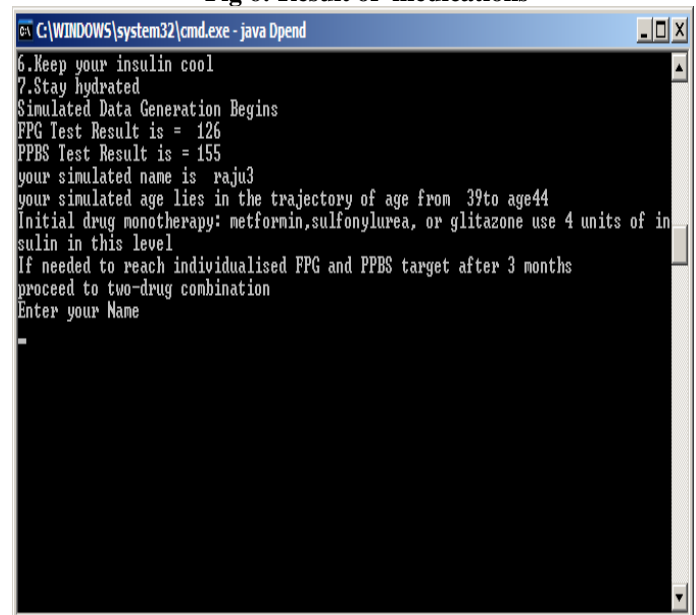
Fig 6: Result of medications

C:\WINDOWS\system32\cmd.exe - java Dpend

6.Keep your insulin cool
7.Stay hydrated
Simulated Data Generation Begins
FPG Test Result is = 126
PPBS Test Result is = 155
your simulated name is raju3
your simulated age lies in the trajectory of age from 39to age44
Initial drug monotherapy: metformin,sulfonylurea, or glitazone use 4 units of insulin in this level
If needed to reach individualised FPG and PPBS target after 3 months
proceed to two-drug combination
Enter your Name